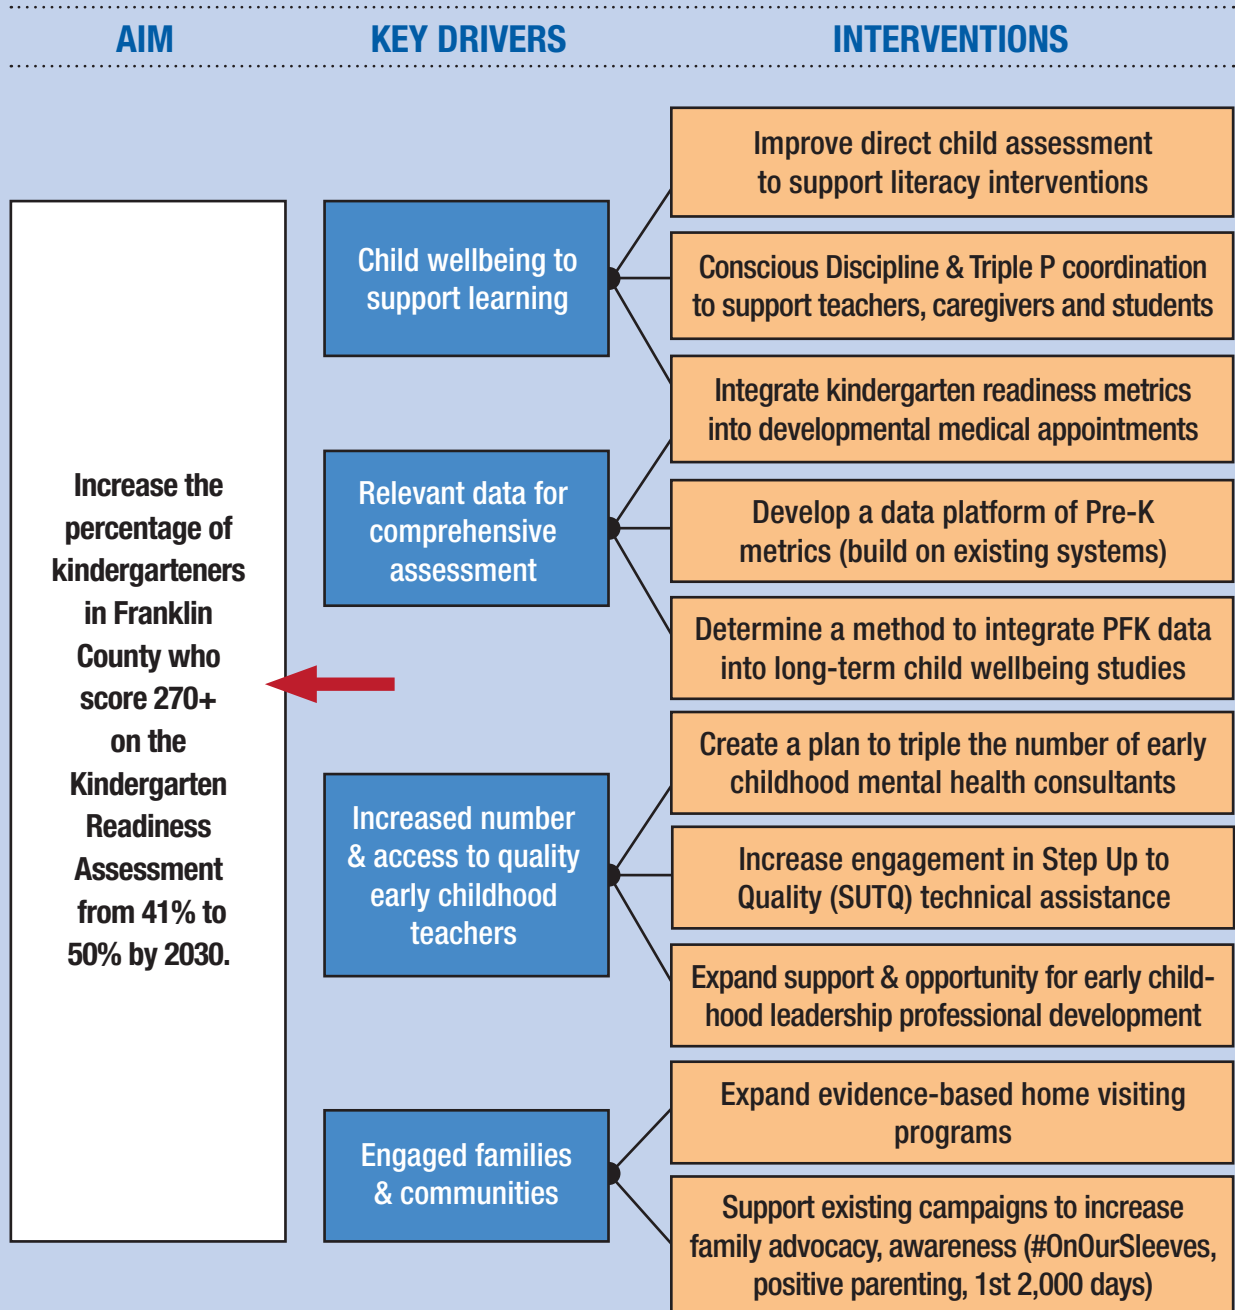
AIM

KEY DRIVERS

INTERVENTIONS

Increase the percentage of kindergarteners in Franklin County who score 270+ on the Kindergarten Readiness Assessment from 41% to 50% by 2030.

Child wellbeing to support learning

Relevant data for comprehensive assessment

Increased number & access to quality early childhood teachers

Engaged families & communities

Improve direct child assessment to support literacy interventions

Conscious Discipline & Triple P coordination to support teachers, caregivers and students

Integrate kindergarten readiness metrics into developmental medical appointments

Develop a data platform of Pre-K metrics (build on existing systems)

Determine a method to integrate PFK data into long-term child wellbeing studies

Create a plan to triple the number of early childhood mental health consultants

Increase engagement in Step Up to Quality (SUTQ) technical assistance

Expand support & opportunity for early childhood leadership professional development

Expand evidence-based home visiting programs

Support existing campaigns to increase family advocacy, awareness (#OnOurSleeves, positive parenting, 1st 2,000 days)